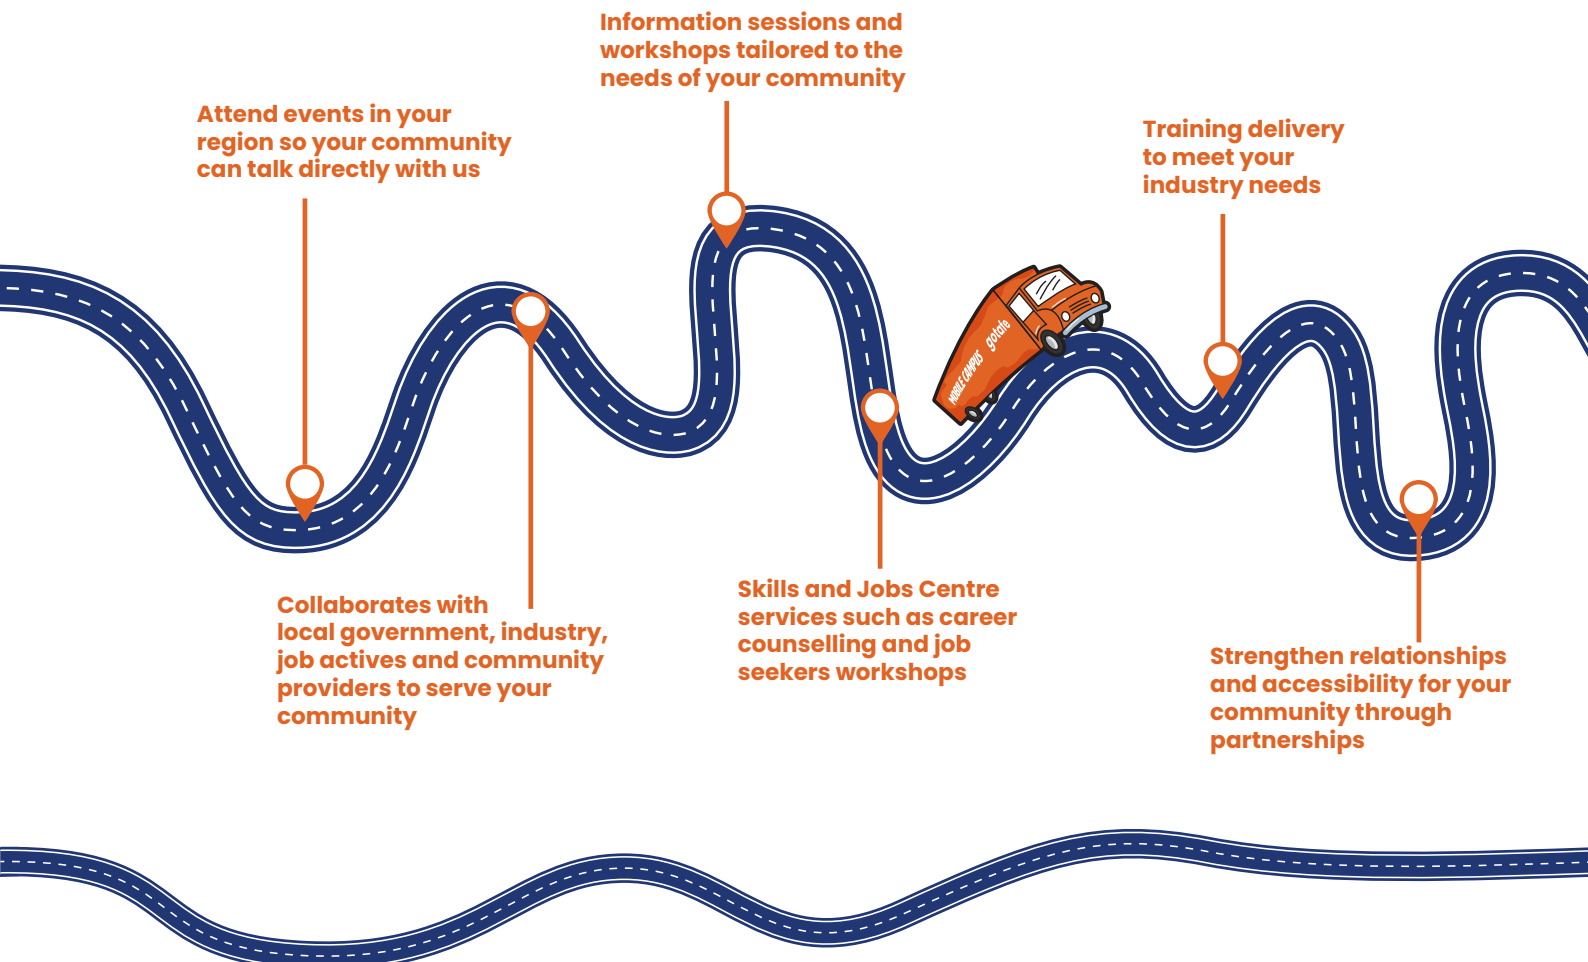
Information sessions and workshops tailored to the needs of your community

Attend events in your region so your community can talk directly with us

Training delivery to meet your industry needs

MOBILE CAMPUS gotafe

Collaborates with local government, industry, job actives and community providers to serve your community

Skills and Jobs Centre services such as career counselling and job seekers workshops

Strengthen relationships and accessibility for your community through partnerships